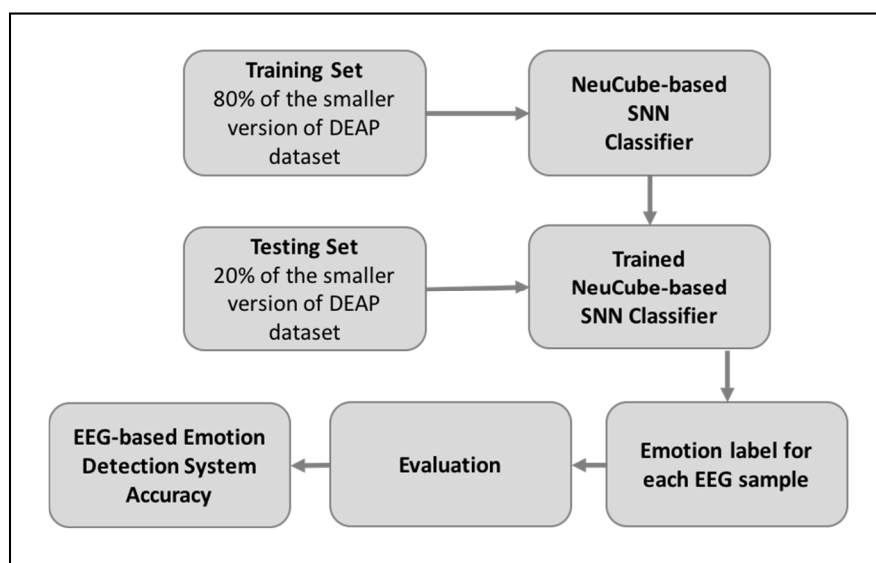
Training Set
80% of the smaller version of DEAP dataset

NeuCube-based SNN Classifier

Testing Set
20% of the smaller version of DEAP dataset

Trained NeuCube-based SNN Classifier

Emotion label for each EEG sample

Evaluation

EEG-based Emotion Detection System Accuracy